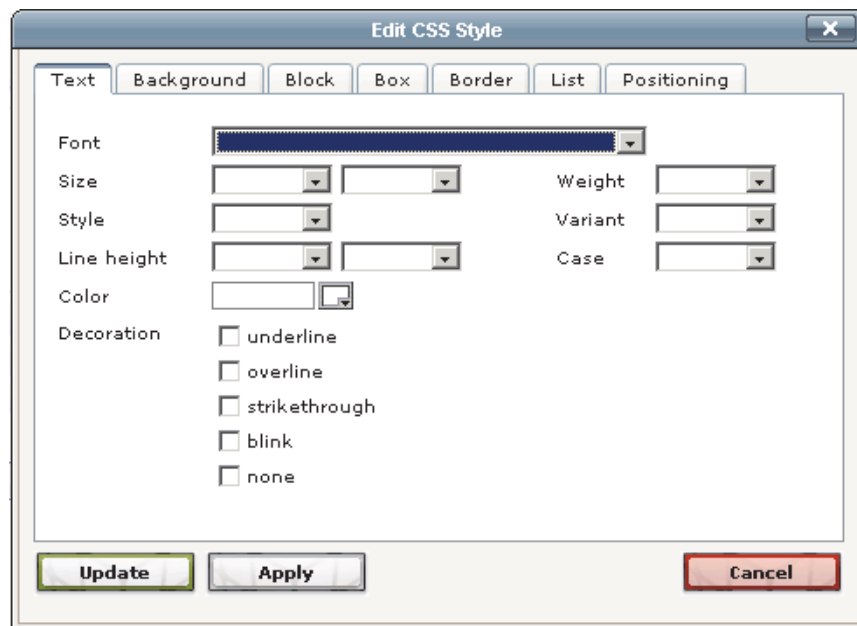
Edit CSS Style

Text | Background | Block | Box | Border | List | Positioning

Font

Size

Weight

Style

Variant

Line height

Case

Color

Decoration

underline

overline

strikethrough

blink

none

Update

Apply

Cancel